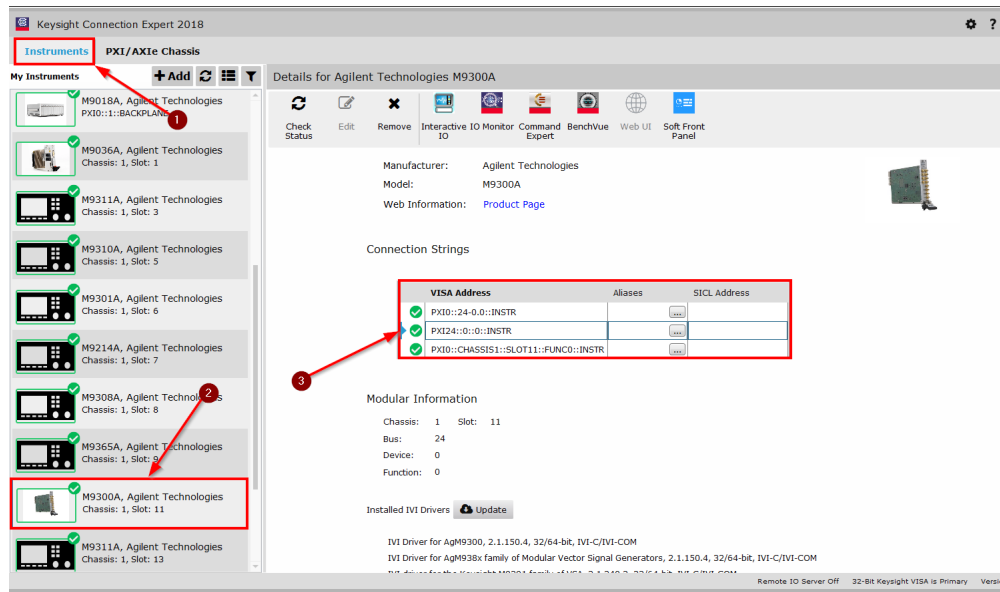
Keysight Connection Expert 2018

Instruments PXI/AXIe Chassis

My Instruments Add

1

M9018A, Agilent Technologies
PXI0::1::BACKPLANE

M9036A, Agilent Technologies
Chassis: 1, Slot: 1

M9311A, Agilent Technologies
Chassis: 1, Slot: 3

M9310A, Agilent Technologies
Chassis: 1, Slot: 5

M9301A, Agilent Technologies
Chassis: 1, Slot: 6

M9214A, Agilent Technologies
Chassis: 1, Slot: 7

2

M9308A, Agilent Technologies
Chassis: 1, Slot: 8

M9365A, Agilent Technologies
Chassis: 1, Slot: 9

M9300A, Agilent Technologies
Chassis: 1, Slot: 11

M9311A, Agilent Technologies
Chassis: 1, Slot: 13

Details for Agilent Technologies M9300A

Check Status | Edit | Remove | Interactive IO | IO Monitor | Command Expert | BenchVue | Web UI | Soft Front Panel

Manufacturer: Agilent Technologies
Model: M9300A
Web Information: Product Page

Connection Strings

| VISA Address | Aliases | SICL Address |
|---|---|---|
| PXI0::24-0.0::INSTR | ... | |
| PXI24::0::0::INSTR | ... | |
| PXI0::CHASSIS1::SLOT11::FUNC0::INSTR | ... | |

3

Modular Information

Chassis: 1 Slot: 11
Bus: 24
Device: 0
Function: 0

Installed IVI Drivers Update

IVI Driver for AgM9300, 2.1.150.4, 32/64-bit, IVI-C/IVI-COM
IVI Driver for AgM938x family of Modular Vector Signal Generators, 2.1.150.4, 32/64-bit, IVI-C/IVI-COM
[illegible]

Remote IO Server Off 32-Bit Keysight VISA is Primary Versi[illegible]